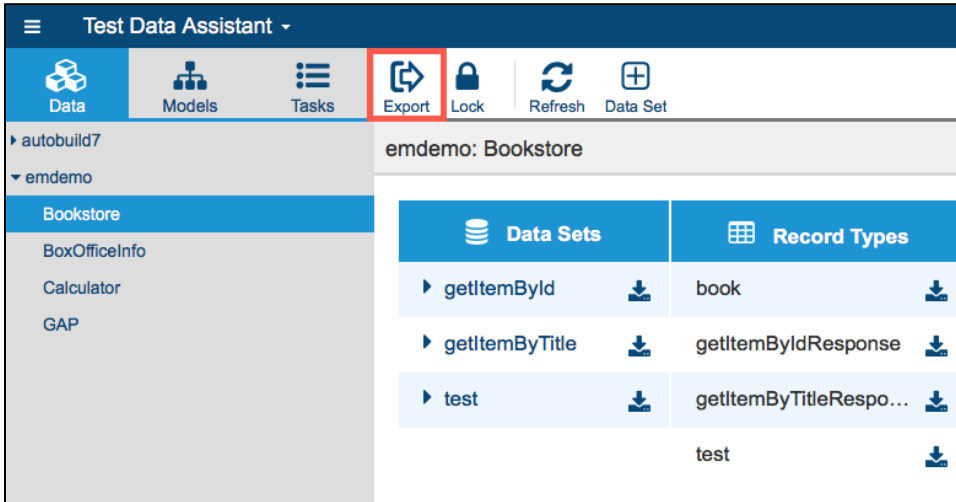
Test Data Assistant

Data
Models
Tasks

Export
Lock
Refresh
Data Set

autobuild7
emdemo
Bookstore
BoxOfficeInfo
Calculator
GAP

emdemo: Bookstore

| Data Sets | Record Types |
|---|---|
| getItemById | book |
| getItemByTitle | getItemByIdResponse |
| test | getItemByTitleRespo… |
| | test |